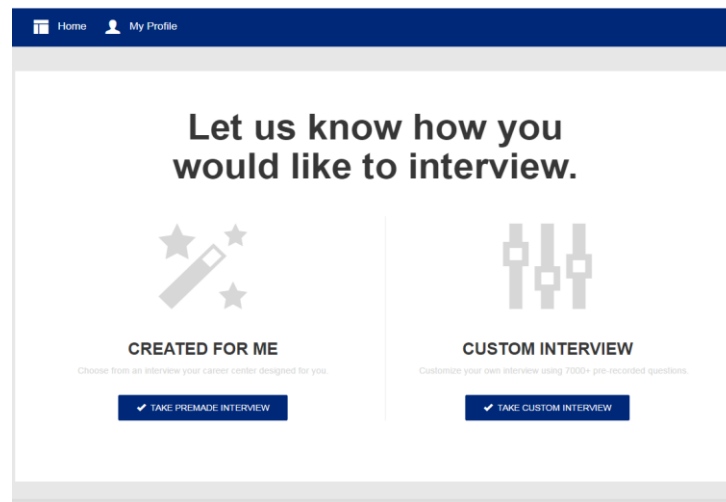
Home My Profile

Let us know how you would like to interview.

CREATED FOR ME

Choose from an interview your career center designed for you.

✔ TAKE PREMADE INTERVIEW

CUSTOM INTERVIEW

Customize your own interview using 7000+ pre-recorded questions.

✔ TAKE CUSTOM INTERVIEW